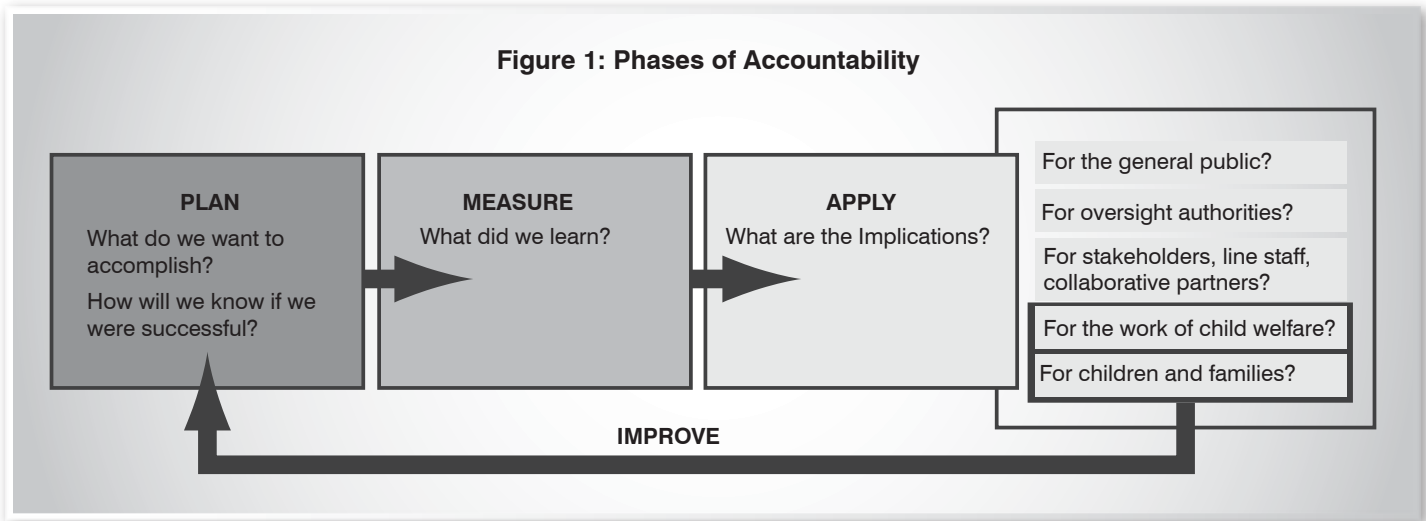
Figure 1: Phases of Accountability

PLAN
What do we want to accomplish?
How will we know if we were successful?

MEASURE
What did we learn?

APPLY
What are the Implications?

For the general public?

For oversight authorities?

For stakeholders, line staff, collaborative partners?

For the work of child welfare?

For children and families?

IMPROVE